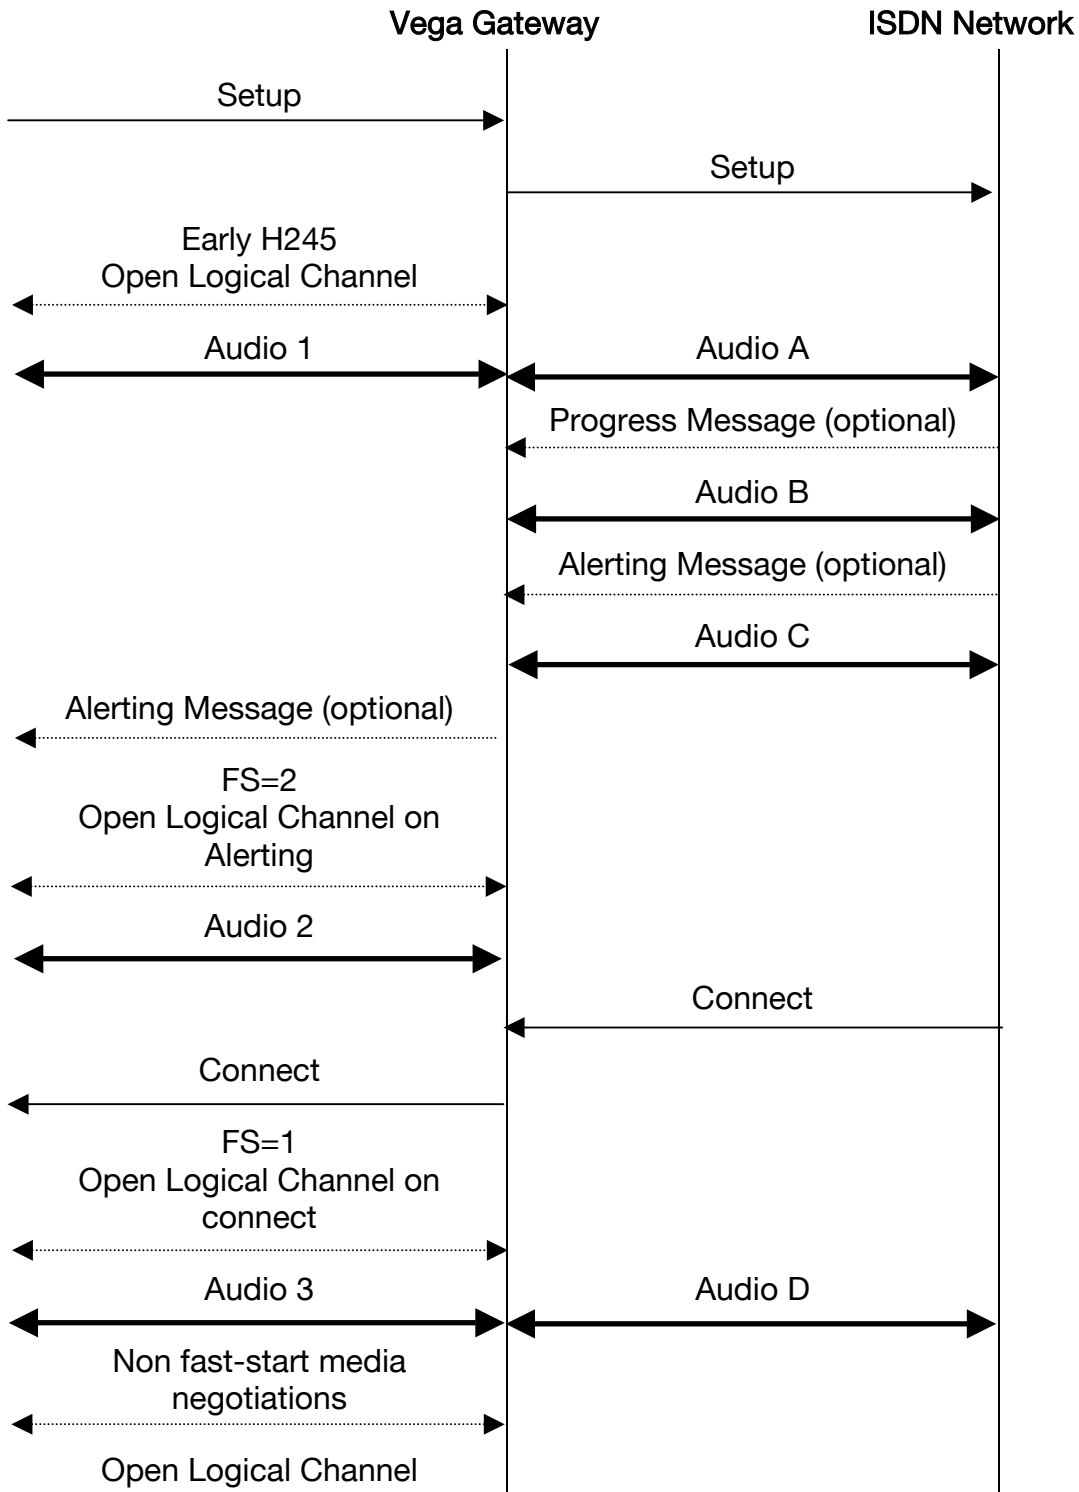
Vega Gateway

ISDN Network

Setup

Setup

Early H245
Open Logical Channel

Audio 1

Audio A

Progress Message (optional)

Audio B

Alerting Message (optional)

Audio C

Alerting Message (optional)

FS=2
Open Logical Channel on Alerting

Audio 2

Connect

Connect

FS=1
Open Logical Channel on connect

Audio 3

Audio D

Non fast-start media negotiations

Open Logical Channel